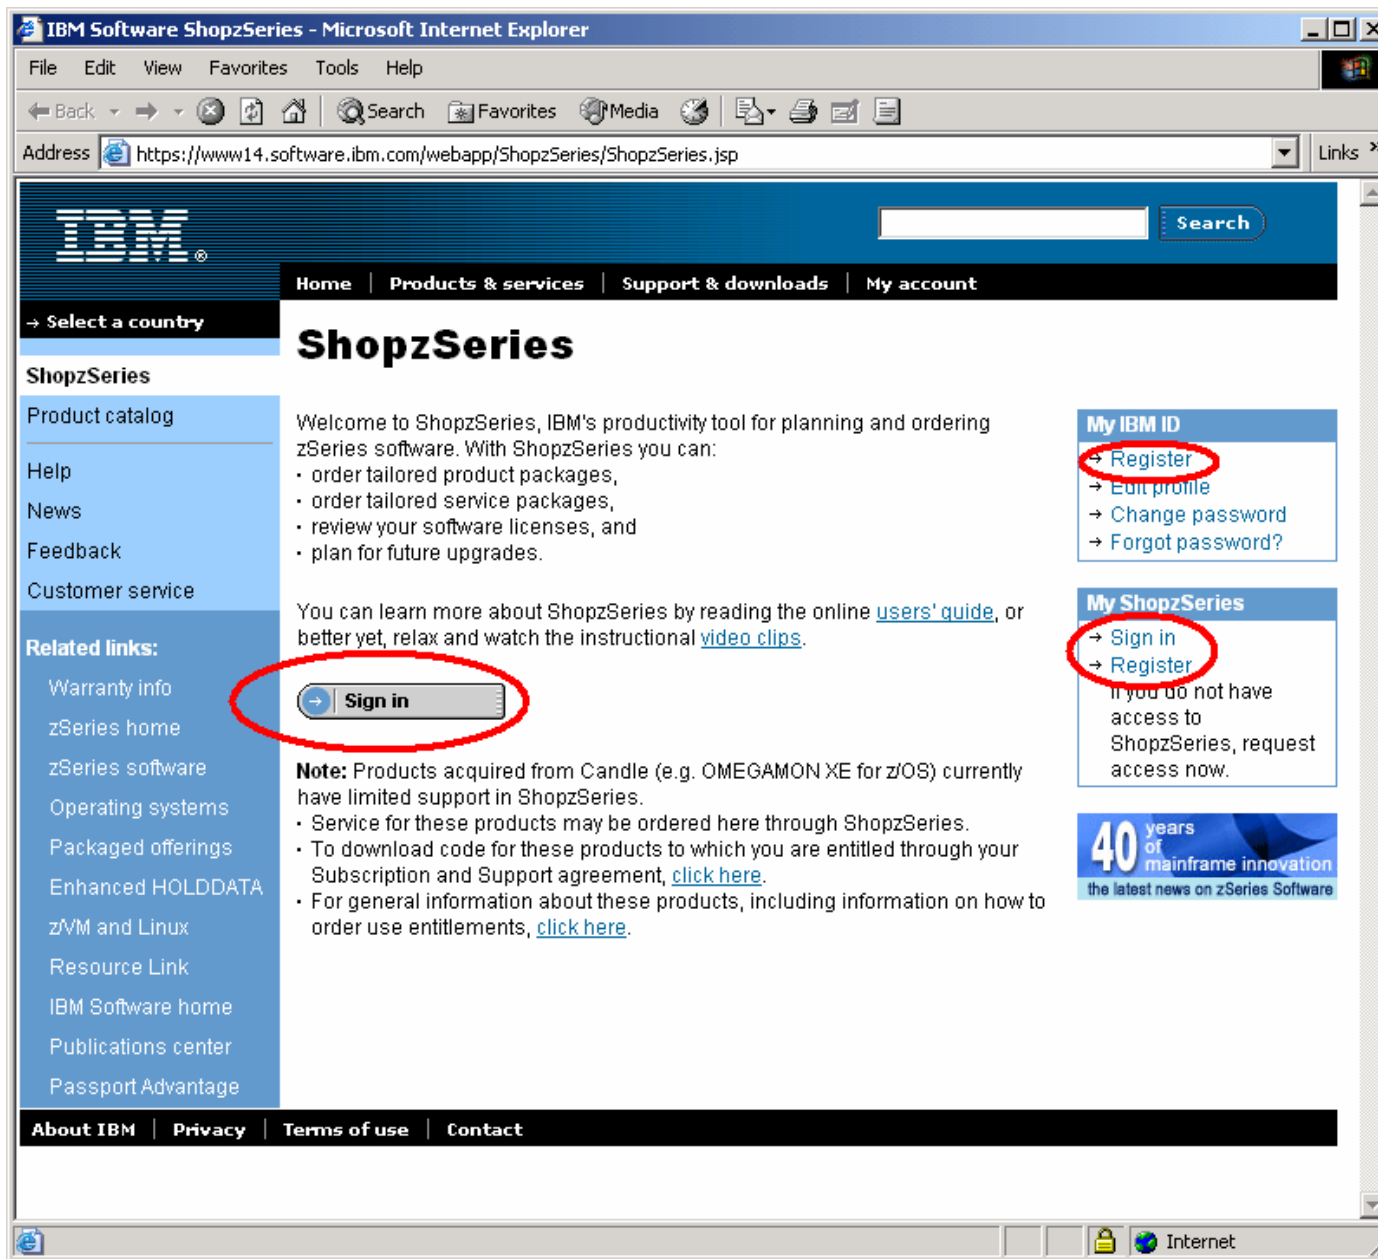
IBM Software ShopzSeries - Microsoft Internet Explorer

File Edit View Favorites Tools Help

Back Search Favorites Media

Address https://www14.software.ibm.com/webapp/ShopzSeries/ShopzSeries.jsp Links

IBM

Search

Home | Products & services | Support & downloads | My account

→ Select a country

ShopzSeries

Product catalog

Help

News

Feedback

Customer service

Related links:

Warranty info

zSeries home

zSeries software

Operating systems

Packaged offerings

Enhanced HOLDDATA

z/VM and Linux

Resource Link

IBM Software home

Publications center

Passport Advantage

ShopzSeries

Welcome to ShopzSeries, IBM's productivity tool for planning and ordering zSeries software. With ShopzSeries you can:
· order tailored product packages,
· order tailored service packages,
· review your software licenses, and
· plan for future upgrades.

You can learn more about ShopzSeries by reading the online users' guide, or better yet, relax and watch the instructional video clips.

Sign in

**Note:** Products acquired from Candle (e.g. OMEGAMON XE for z/OS) currently have limited support in ShopzSeries.
· Service for these products may be ordered here through ShopzSeries.
· To download code for these products to which you are entitled through your Subscription and Support agreement, click here.
· For general information about these products, including information on how to order use entitlements, click here.

My IBM ID
→ Register
→ Edit profile
→ Change password
→ Forgot password?

My ShopzSeries
→ Sign in
→ Register
If you do not have access to ShopzSeries, request access now.

40 years of mainframe innovation
the latest news on zSeries Software

About IBM | Privacy | Terms of use | Contact

Internet